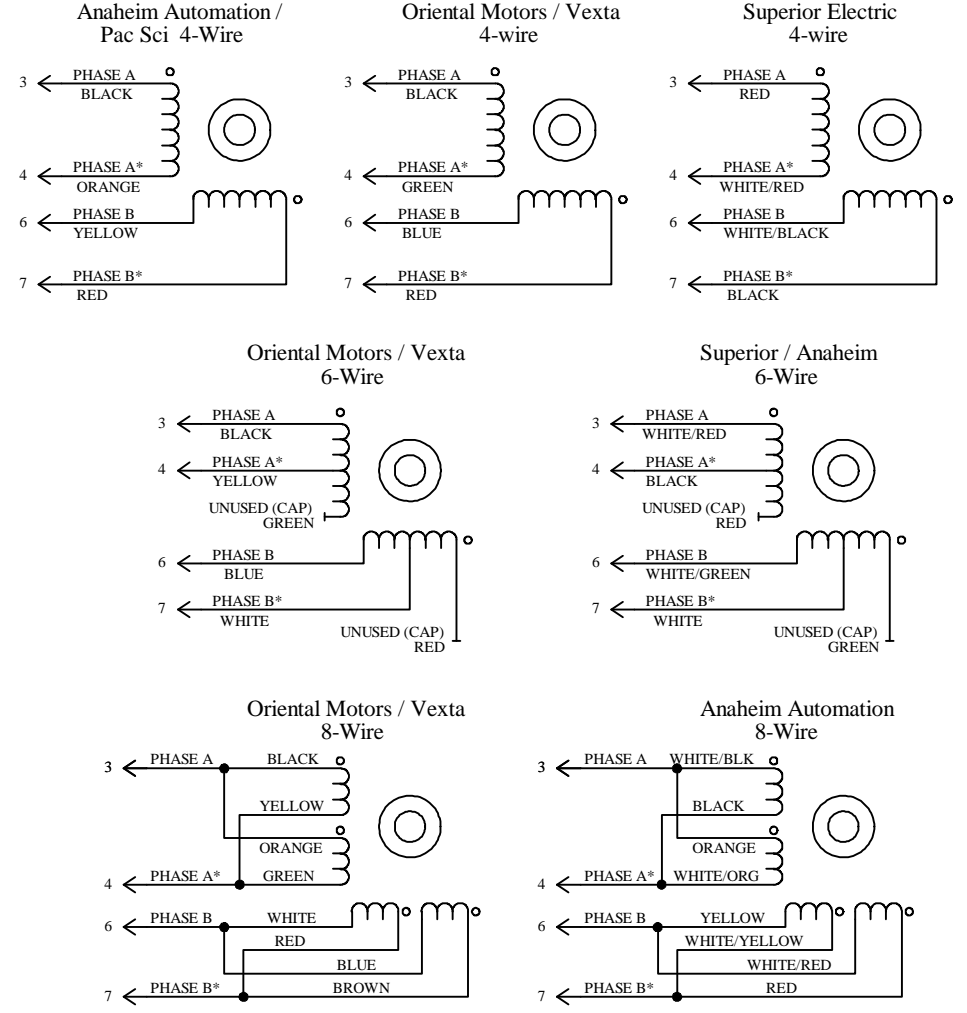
Anaheim Automation / Pac Sci 4-Wire

3 PHASE A BLACK
4 PHASE A* ORANGE
6 PHASE B YELLOW
7 PHASE B* RED

Oriental Motors / Vexta 4-wire

3 PHASE A BLACK
4 PHASE A* GREEN
6 PHASE B BLUE
7 PHASE B* RED

Superior Electric 4-wire

3 PHASE A RED
4 PHASE A* WHITE/RED
6 PHASE B WHITE/BLACK
7 PHASE B* BLACK

Oriental Motors / Vexta 6-Wire

3 PHASE A BLACK
4 PHASE A* YELLOW
UNUSED (CAP) GREEN
6 PHASE B BLUE
7 PHASE B* WHITE
UNUSED (CAP) RED

Superior / Anaheim 6-Wire

3 PHASE A WHITE/RED
4 PHASE A* BLACK
UNUSED (CAP) RED
6 PHASE B WHITE/GREEN
7 PHASE B* WHITE
UNUSED (CAP) GREEN

Oriental Motors / Vexta 8-Wire

3 PHASE A BLACK
YELLOW
ORANGE
4 PHASE A* GREEN
6 PHASE B WHITE
RED
BLUE
7 PHASE B* BROWN

Anaheim Automation 8-Wire

3 PHASE A WHITE/BLK
BLACK
ORANGE
4 PHASE A* WHITE/ORG
6 PHASE B YELLOW
WHITE/YELLOW
WHITE/RED
7 PHASE B* RED